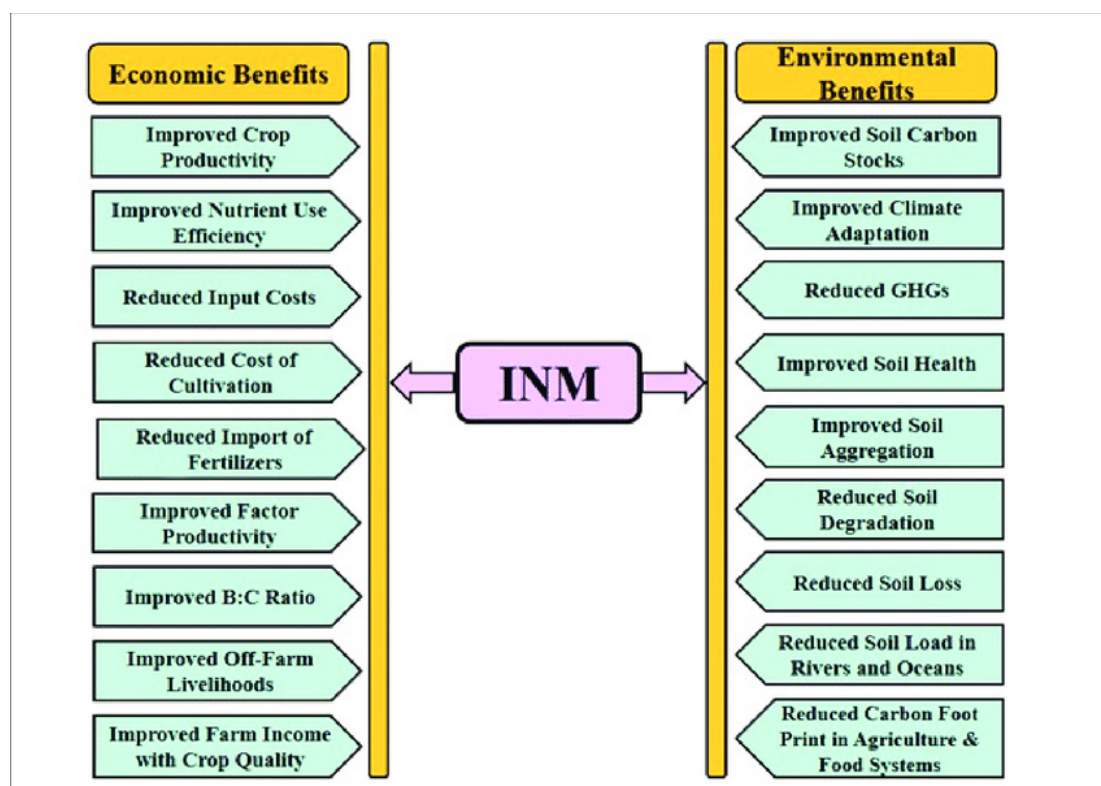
Economic Benefits

Improved Crop Productivity

Improved Nutrient Use Efficiency

Reduced Input Costs

Reduced Cost of Cultivation

Reduced Import of Fertilizers

Improved Factor Productivity

Improved B:C Ratio

Improved Off-Farm Livelihoods

Improved Farm Income with Crop Quality

INM

Environmental Benefits

Improved Soil Carbon Stocks

Improved Climate Adaptation

Reduced GHGs

Improved Soil Health

Improved Soil Aggregation

Reduced Soil Degradation

Reduced Soil Loss

Reduced Soil Load in Rivers and Oceans

Reduced Carbon Foot Print in Agriculture & Food Systems